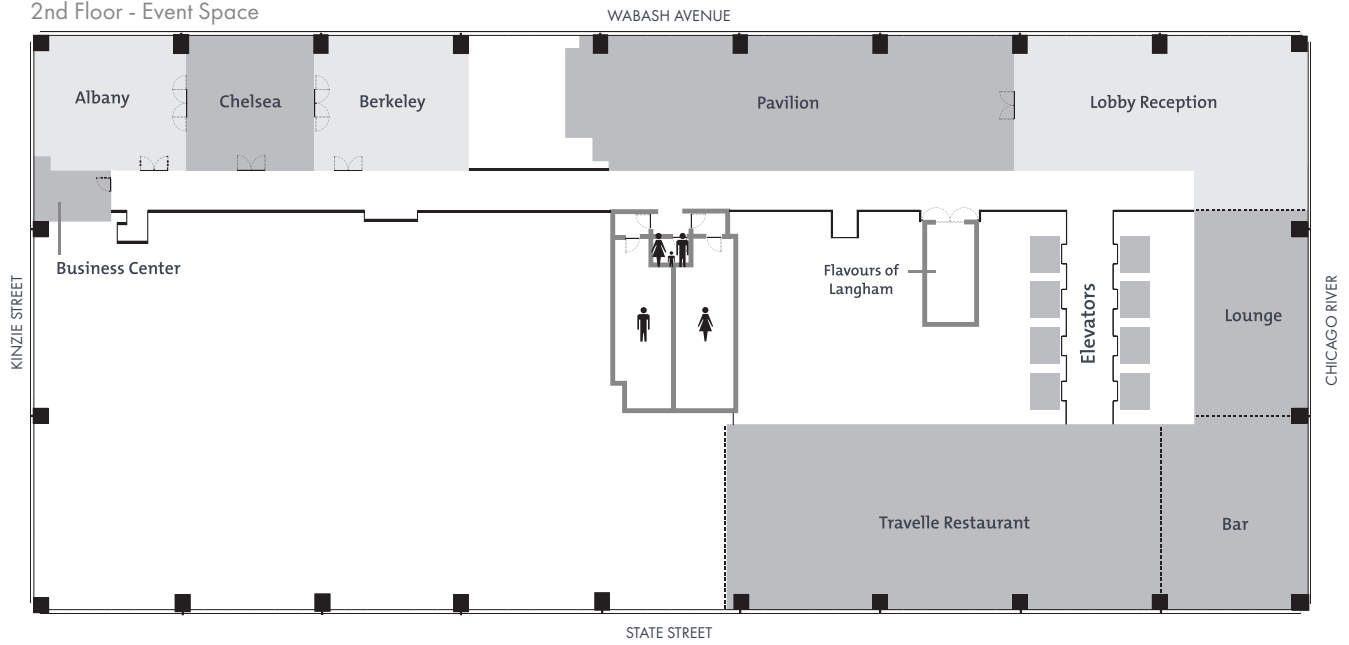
2nd Floor - Event Space

WABASH AVENUE

Albany

Chelsea

Berkeley

Pavilion

Lobby Reception

Business Center

KINZIE STREET

Flavours of Langham

Elevators

Lounge

CHICAGO RIVER

Travelle Restaurant

Bar

STATE STREET